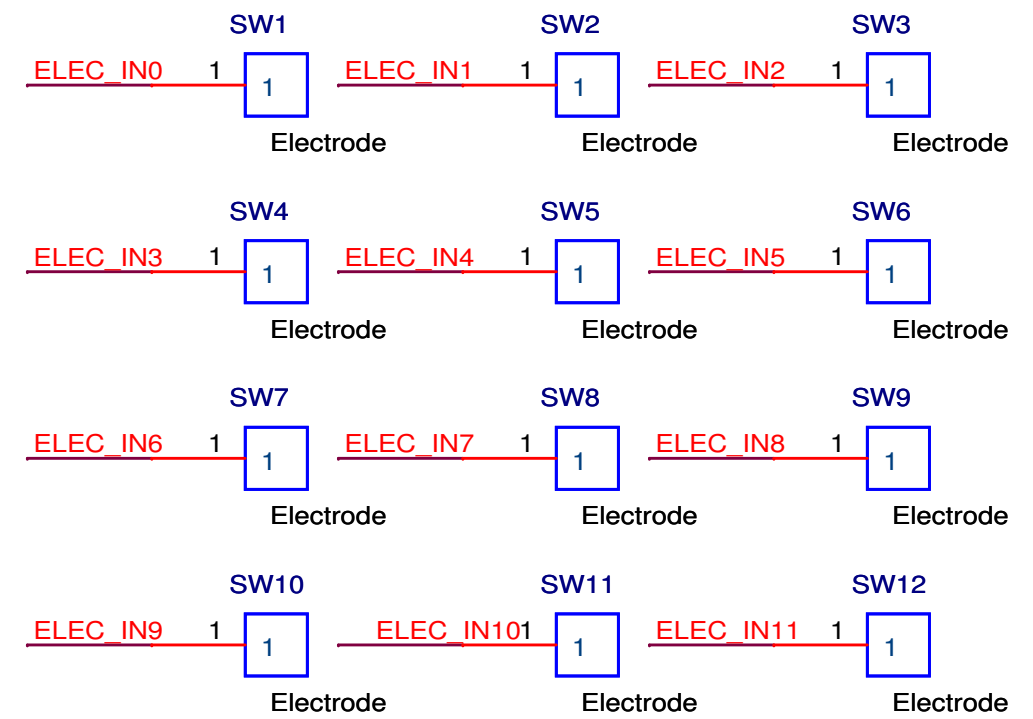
SW1
ELEC_IN0 1 1
Electrode

SW2
ELEC_IN1 1 1
Electrode

SW3
ELEC_IN2 1 1
Electrode

SW4
ELEC_IN3 1 1
Electrode

SW5
ELEC_IN4 1 1
Electrode

SW6
ELEC_IN5 1 1
Electrode

SW7
ELEC_IN6 1 1
Electrode

SW8
ELEC_IN7 1 1
Electrode

SW9
ELEC_IN8 1 1
Electrode

SW10
ELEC_IN9 1 1
Electrode

SW11
ELEC_IN10 1 1
Electrode

SW12
ELEC_IN11 1 1
Electrode